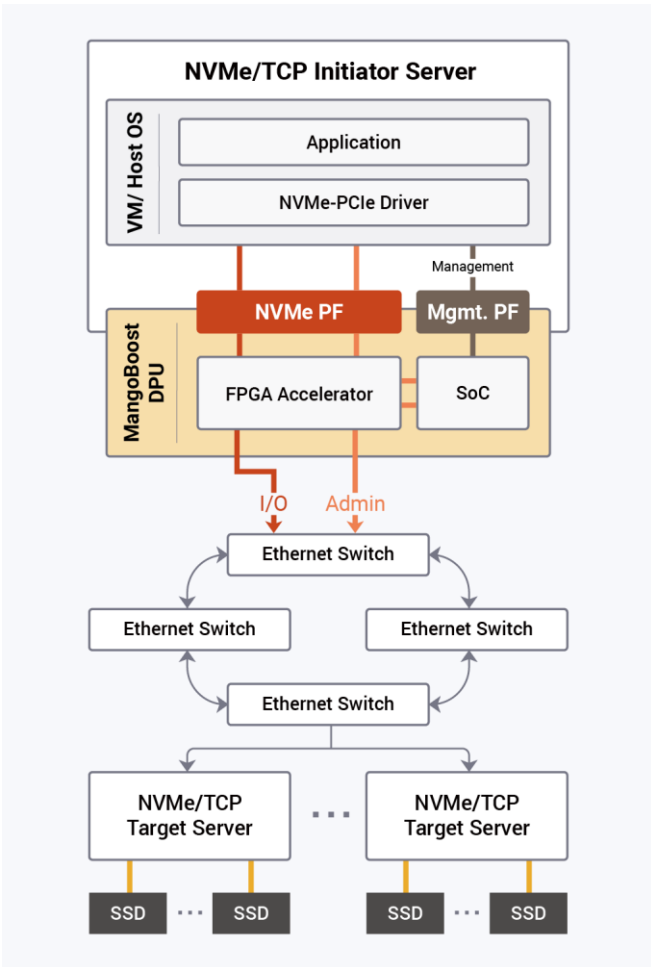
NVMe/TCP Initiator Server

VM/ Host OS

Application

NVMe-PCIe Driver

Management

NVMe PF

Mgmt. PF

MangoBoost DPU

FPGA Accelerator

SoC

I/O

Admin

Ethernet Switch

Ethernet Switch

Ethernet Switch

Ethernet Switch

NVMe/TCP Target Server

NVMe/TCP Target Server

SSD

SSD

SSD

SSD